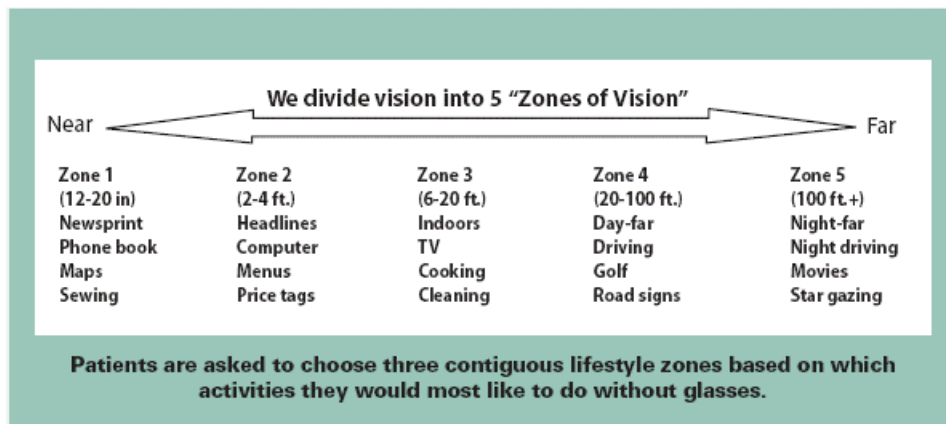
We divide vision into 5 "Zones of Vision"

Near

Far

| Zone 1 | Zone 2 | Zone 3 | Zone 4 | Zone 5 |
|---|---|---|---|---|
| (12-20 in) | (2-4 ft.) | (6-20 ft.) | (20-100 ft.) | (100 ft.+) |
| Newsprint | Headlines | Indoors | Day-far | Night-far |
| Phone book | Computer | TV | Driving | Night driving |
| Maps | Menus | Cooking | Golf | Movies |
| Sewing | Price tags | Cleaning | Road signs | Star gazing |

Patients are asked to choose three contiguous lifestyle zones based on which activities they would most like to do without glasses.